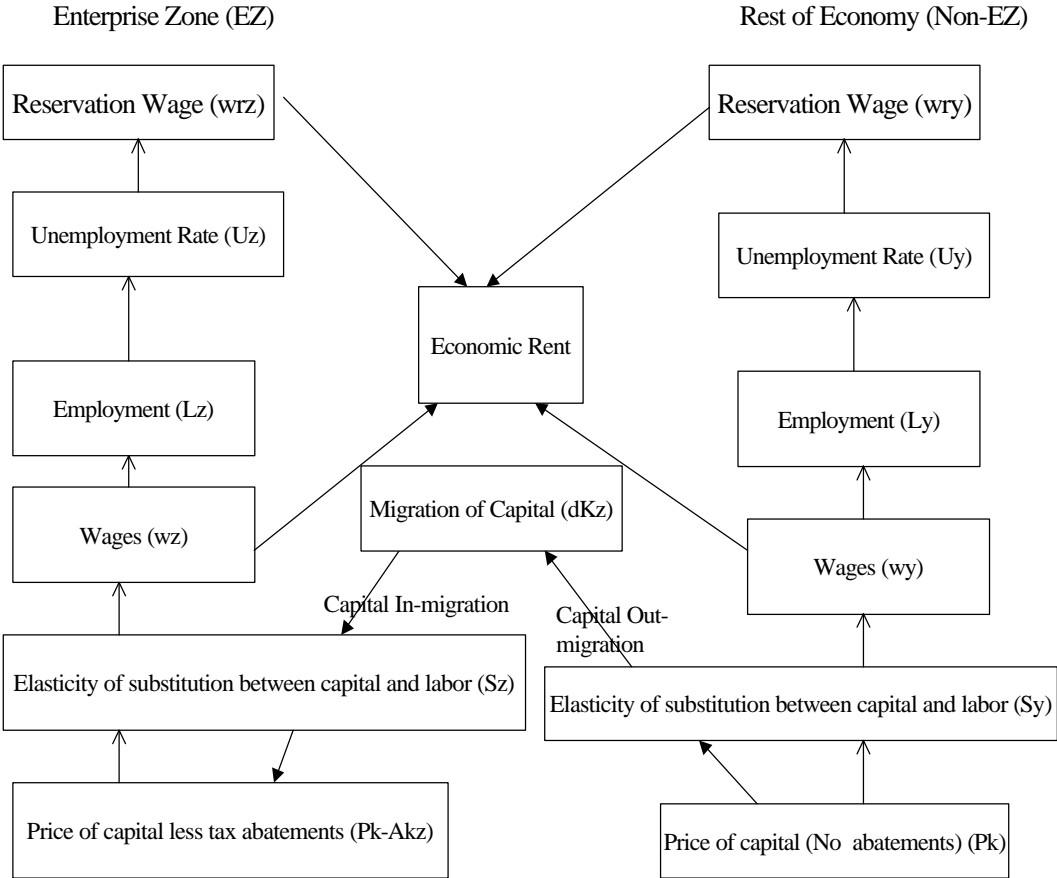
Enterprise Zone (EZ)

Rest of Economy (Non-EZ)

Reservation Wage (wrz)

Reservation Wage (wry)

Unemployment Rate (Uz)

Unemployment Rate (Uy)

Economic Rent

Employment (Lz)

Employment (Ly)

Wages (wz)

Migration of Capital (dKz)

Wages (wy)

Capital In-migration

Capital Out-migration

Elasticity of substitution between capital and labor (Sz)

Elasticity of substitution between capital and labor (Sy)

Price of capital less tax abatements (Pk-Akz)

Price of capital (No abatements) (Pk)